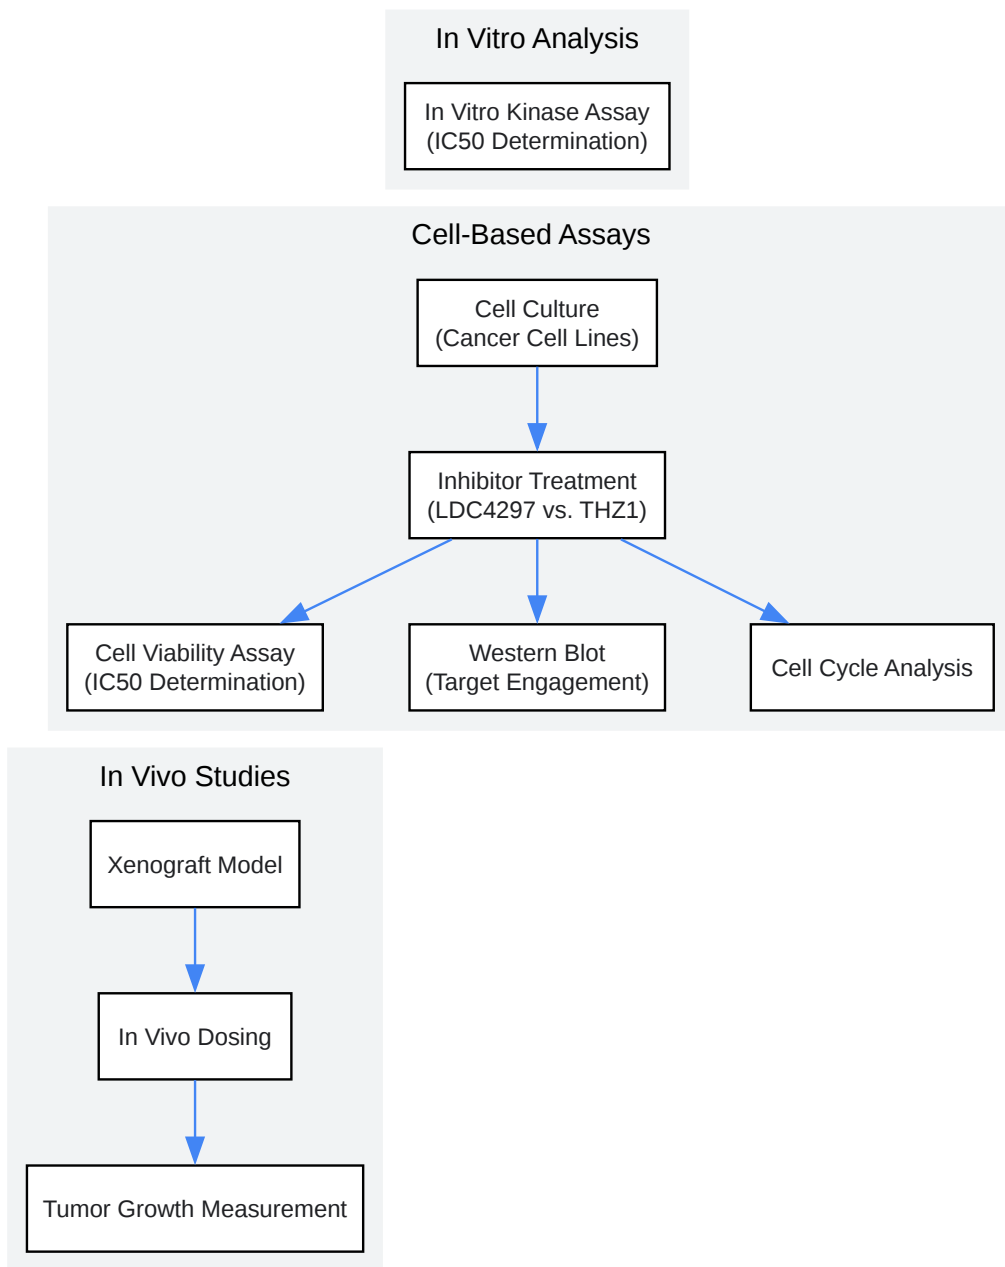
In Vitro Analysis

In Vitro Kinase Assay
(IC50 Determination)

Cell-Based Assays

Cell Culture
(Cancer Cell Lines)

Inhibitor Treatment
(LDC4297 vs. THZ1)

Cell Viability Assay
(IC50 Determination)

Western Blot
(Target Engagement)

Cell Cycle Analysis

In Vivo Studies

Xenograft Model

In Vivo Dosing

Tumor Growth Measurement